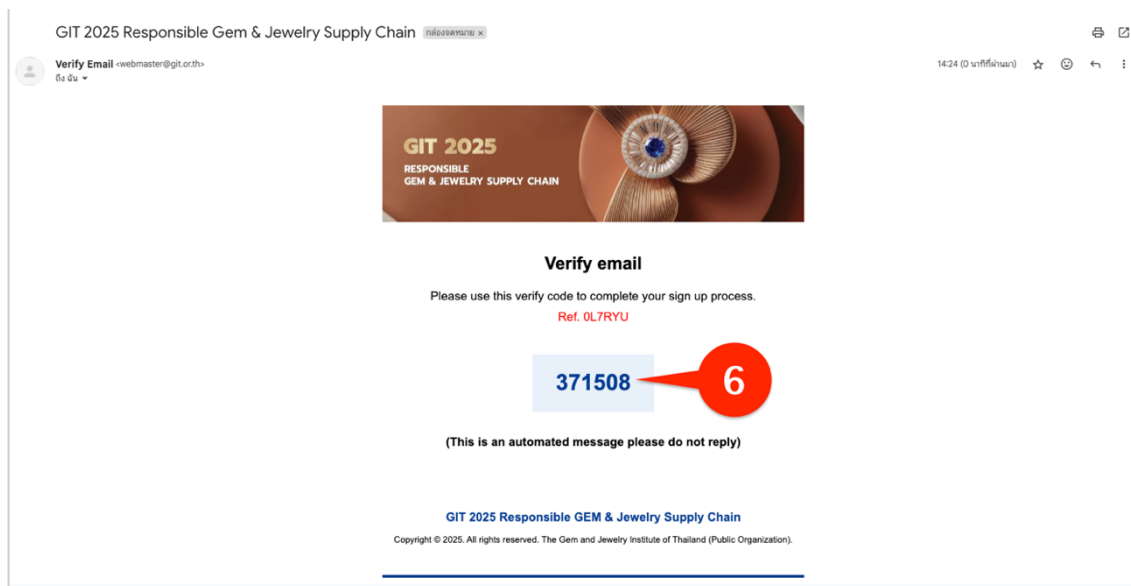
GIT 2025 Responsible Gem & Jewelry Supply Chain กล่องจดหมาย ×

Verify Email <webmaster@git.or.th>
ถึง ฉัน

14:24 (0 นาทีที่ผ่านมา)

GIT 2025
RESPONSIBLE
GEM & JEWELRY SUPPLY CHAIN

Verify email

Please use this verify code to complete your sign up process.

Ref. 0L7RYU

371508

6

(This is an automated message please do not reply)

GIT 2025 Responsible GEM & Jewelry Supply Chain

Copyright © 2025. All rights reserved. The Gem and Jewelry Institute of Thailand (Public Organization).